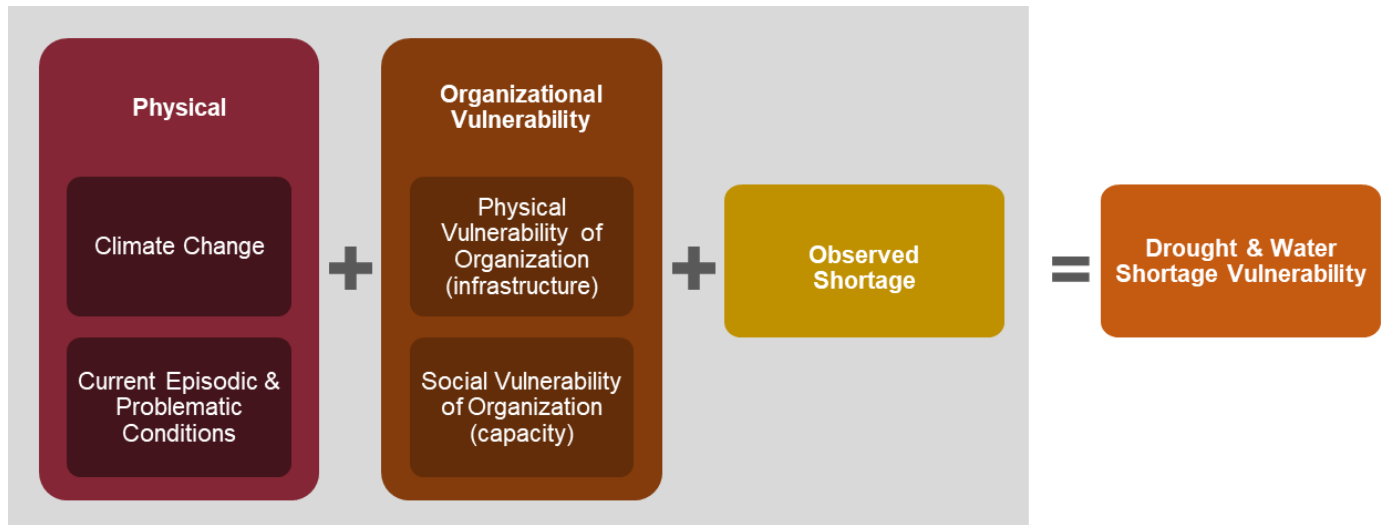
Physical

Climate Change

Current Episodic & Problematic Conditions

+

Organizational Vulnerability

Physical Vulnerability of Organization (infrastructure)

Social Vulnerability of Organization (capacity)

+

Observed Shortage

=

Drought & Water Shortage Vulnerability